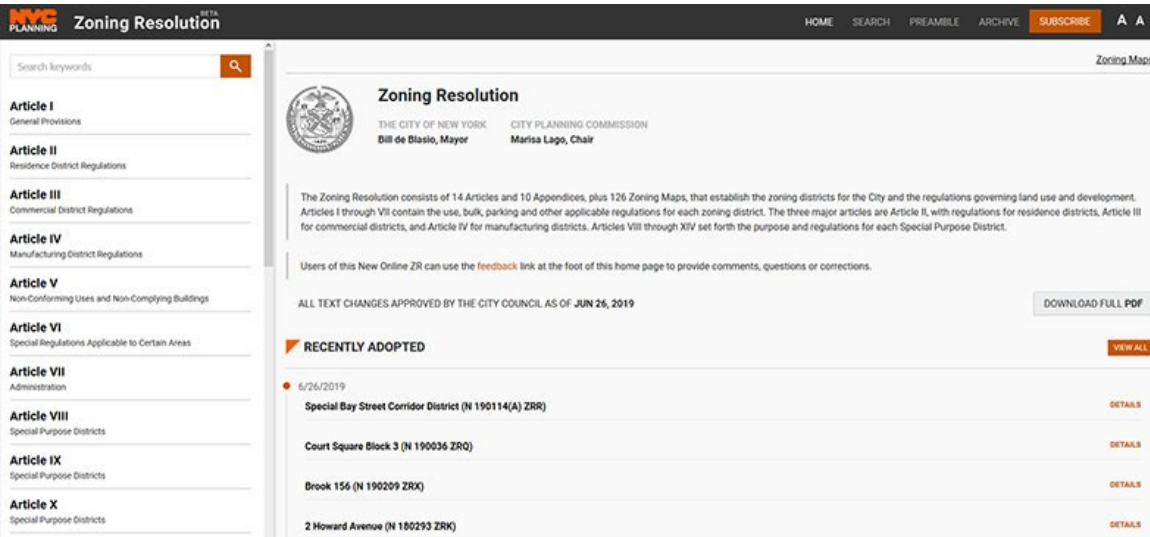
NYC PLANNING Zoning Resolution BETA

HOME SEARCH PREAMBLE ARCHIVE SUBSCRIBE A A

Search keywords

Article I
General Provisions

Article II
Residence District Regulations

Article III
Commercial District Regulations

Article IV
Manufacturing District Regulations

Article V
Non-Conforming Uses and Non-Complying Buildings

Article VI
Special Regulations Applicable to Certain Areas

Article VII
Administration

Article VIII
Special Purpose Districts

Article IX
Special Purpose Districts

Article X
Special Purpose Districts

Zoning Maps

Zoning Resolution

THE CITY OF NEW YORK
Bill de Blasio, Mayor

CITY PLANNING COMMISSION
Marisa Lago, Chair

The Zoning Resolution consists of 14 Articles and 10 Appendices, plus 126 Zoning Maps, that establish the zoning districts for the City and the regulations governing land use and development. Articles I through VII contain the use, bulk, parking and other applicable regulations for each zoning district. The three major articles are Article II, with regulations for residence districts, Article III for commercial districts, and Article IV for manufacturing districts. Articles VIII through XIV set forth the purpose and regulations for each Special Purpose District.

Users of this New Online ZR can use the feedback link at the foot of this home page to provide comments, questions or corrections.

ALL TEXT CHANGES APPROVED BY THE CITY COUNCIL AS OF JUN 26, 2019

DOWNLOAD FULL PDF

RECENTLY ADOPTED

VIEW ALL

6/26/2019

Special Bay Street Corridor District (N 190114(A) ZRR)
DETAILS

Court Square Block 3 (N 190036 ZRQ)
DETAILS

Brook 156 (N 190209 ZRX)
DETAILS

2 Howard Avenue (N 180293 ZRK)
DETAILS